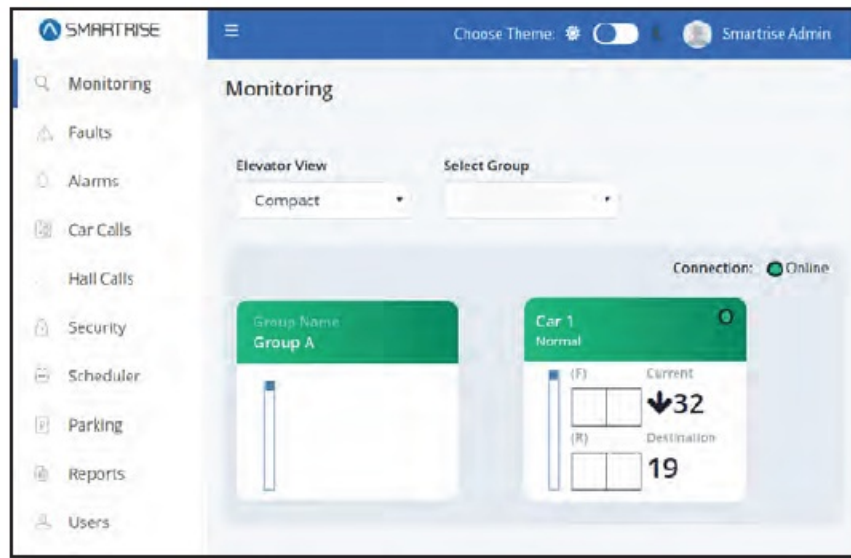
SMARTRISE

Choose Theme:

Smartrise Admin

Monitoring

Faults

Alarms

Car Calls

Hall Calls

Security

Scheduler

Parking

Reports

Users

Monitoring

Elevator View

Compact

Select Group

Connection: Online

Group Name

Group A

Car 1

Normal

O

(F)

Current

32

(R)

Destination

19